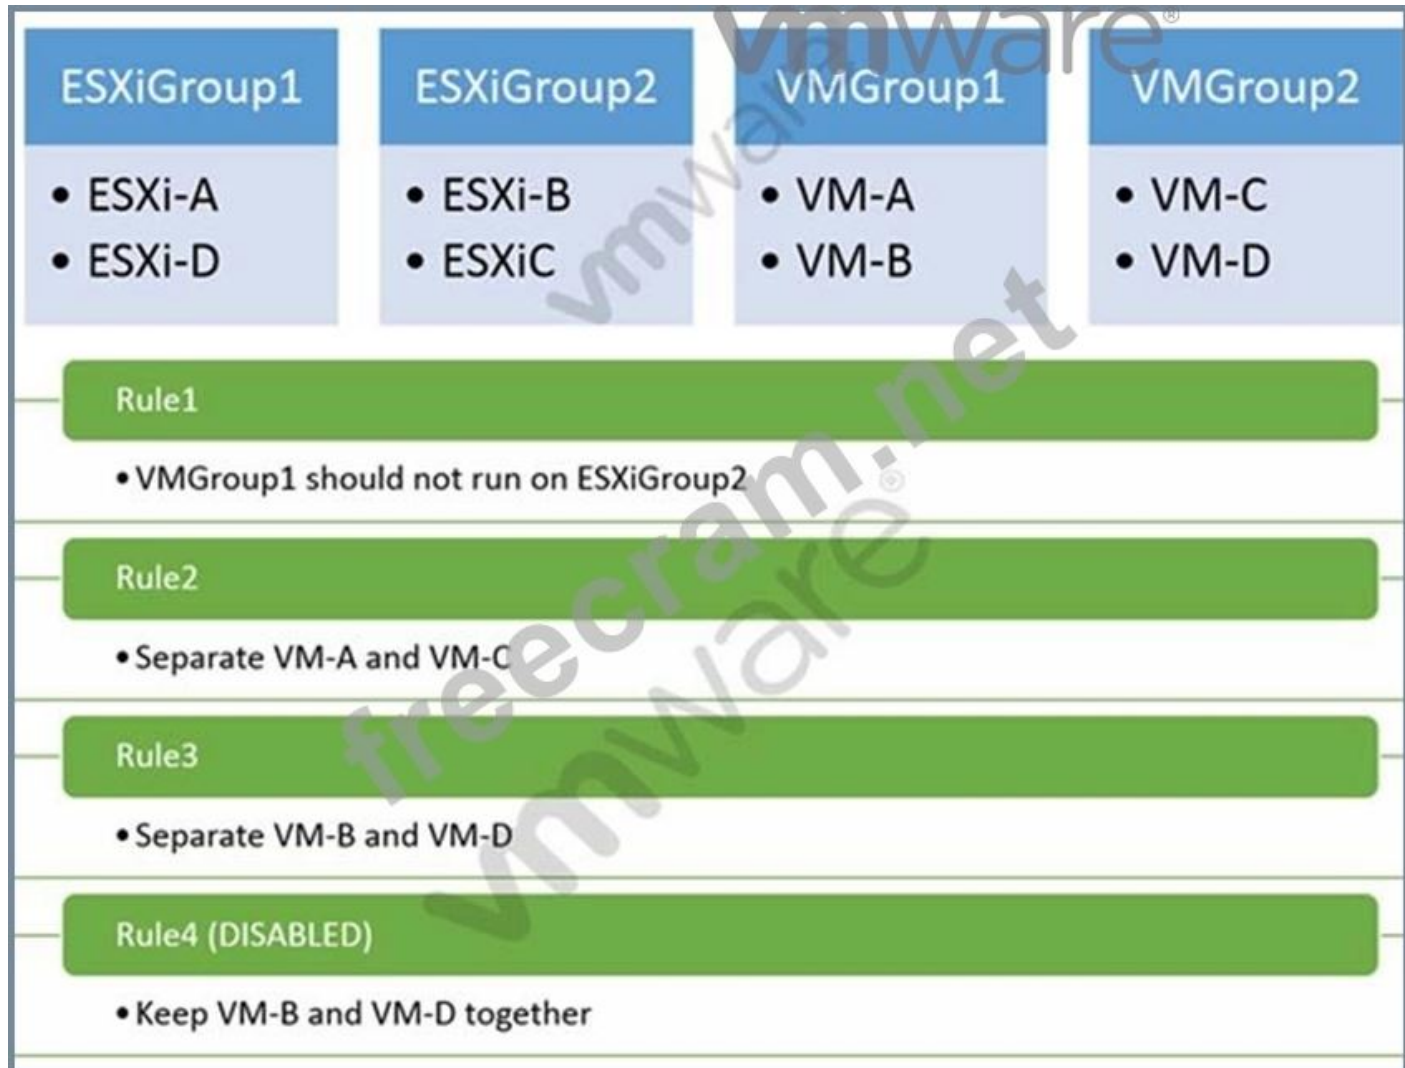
ESXiGroup1
- ESXi-A
- ESXi-D

ESXiGroup2
- ESXi-B
- ESXiC

VMGroup1
- VM-A
- VM-B

VMGroup2
- VM-C
- VM-D

Rule1
- VMGroup1 should not run on ESXiGroup2

Rule2
- Separate VM-A and VM-C

Rule3
- Separate VM-B and VM-D

Rule4 (DISABLED)
- Keep VM-B and VM-D together

vmware freecram.net vmware vmware